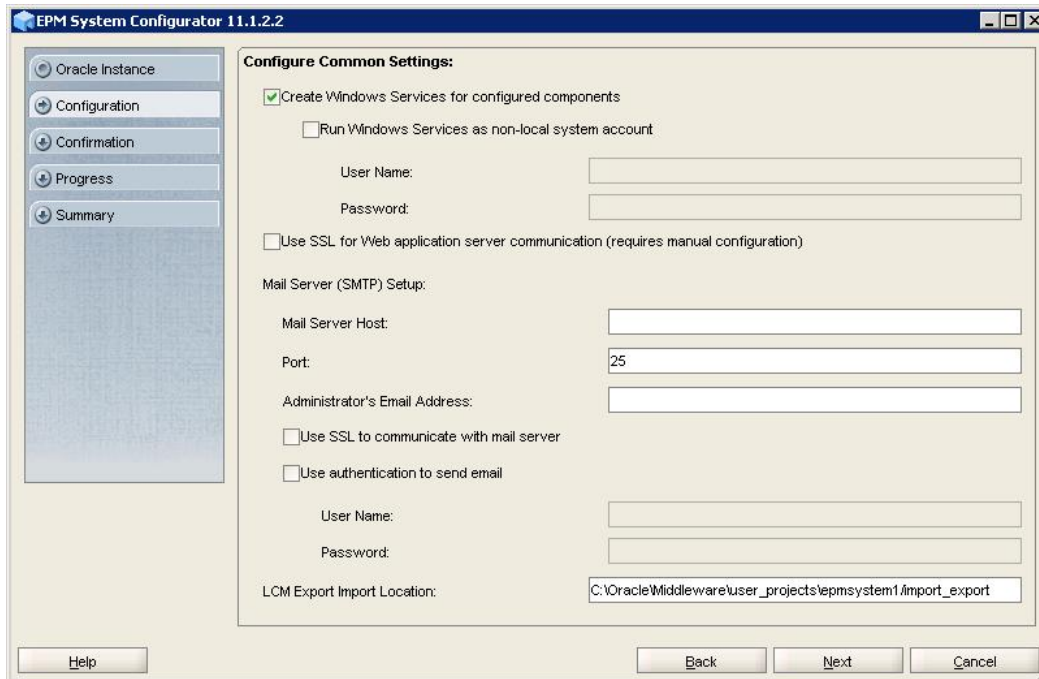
EPM System Configurator 11.1.2.2

Oracle Instance
Configuration
Confirmation
Progress
Summary

Configure Common Settings:

Create Windows Services for configured components

Run Windows Services as non-local system account

User Name:

Password:

Use SSL for Web application server communication (requires manual configuration)

Mail Server (SMTP) Setup:

Mail Server Host:

Port: 25

Administrator's Email Address:

Use SSL to communicate with mail server

Use authentication to send email

User Name:

Password:

LCM Export Import Location: C:\Oracle\Middleware\user_projects\epmsystem1/import_export

Help

Back Next Cancel